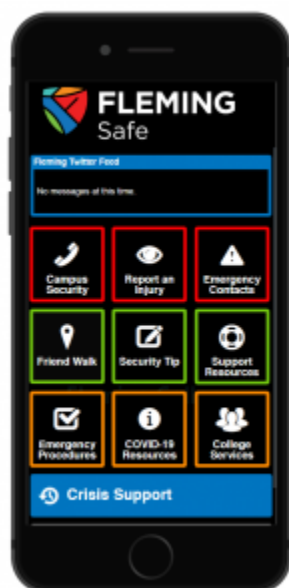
FLEMING Safe

Fleming Twitter Feed

No messages at this time.

Campus Security

Report an Injury

Emergency Contacts

Friend Walk

Security Tip

Support Resources

Emergency Procedures

COVID-19 Resources

College Services

Crisis Support